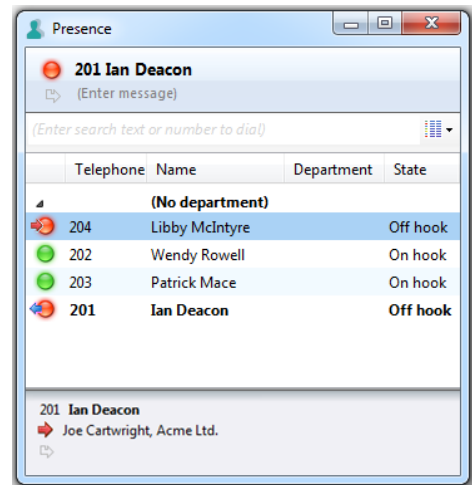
Presence

201 Ian Deacon
(Enter message)

(Enter search text or number to dial)

| Telephone | Name | Department | State |
|---|---|---|---|
| | (No department) | | |
| 204 | Libby McIntyre | | Off hook |
| 202 | Wendy Rowell | | On hook |
| 203 | Patrick Mace | | On hook |
| 201 | Ian Deacon | | Off hook |

201 Ian Deacon
Joe Cartwright, Acme Ltd.